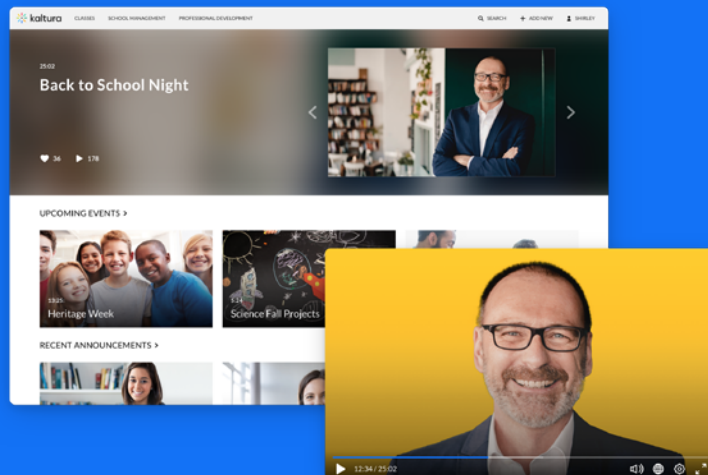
kaltura CLASSES SCHOOL MANAGEMENT PROFESSIONAL DEVELOPMENT

SEARCH + ADD NEW SHIRLEY

25:02

Back to School Night

36 178

UPCOMING EVENTS >

13:25

Heritage Week

13:25

Science Fall Projects

RECENT ANNOUNCEMENTS >

12:34 / 25:02